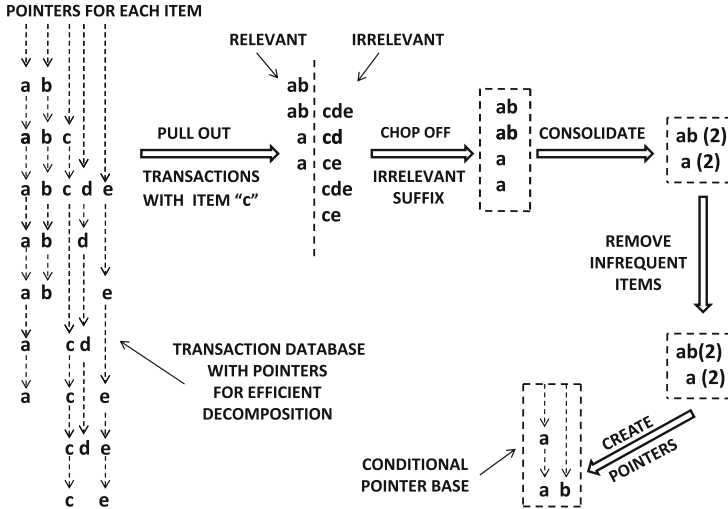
POINTERS FOR EACH ITEM

a b
a b c
a b c d e
a b d
a b e
a c d
a c e
c d e
c e

RELEVANT

IRRELEVANT

ab
ab cde
a cd
a ce
cde
ce

PULL OUT TRANSACTIONS WITH ITEM "c"

CHOP OFF IRRELEVANT SUFFIX

ab
ab
a
a

CONSOLIDATE

ab (2)
a (2)

REMOVE INFREQUENT ITEMS

ab(2)
a (2)

TRANSACTION DATABASE WITH POINTERS FOR EFFICIENT DECOMPOSITION

CREATE POINTERS

a
a b

CONDITIONAL POINTER BASE